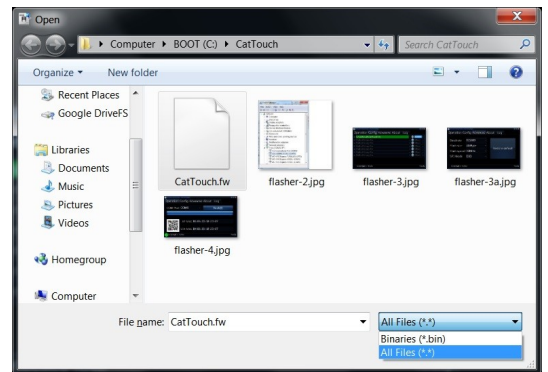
Open

Computer ▸ BOOT (C:) ▸ CatTouch

Search CatTouch

Organize ▾ New folder

Recent Places
Google DriveFS

Libraries
Documents
Music
Pictures
Videos

Homegroup

Computer

CatTouch.fw
flasher-2.jpg
flasher-3.jpg
flasher-3a.jpg
flasher-4.jpg

File name: CatTouch.fw

All Files (*.*)
Binaries (*.bin)
All Files (*.*)